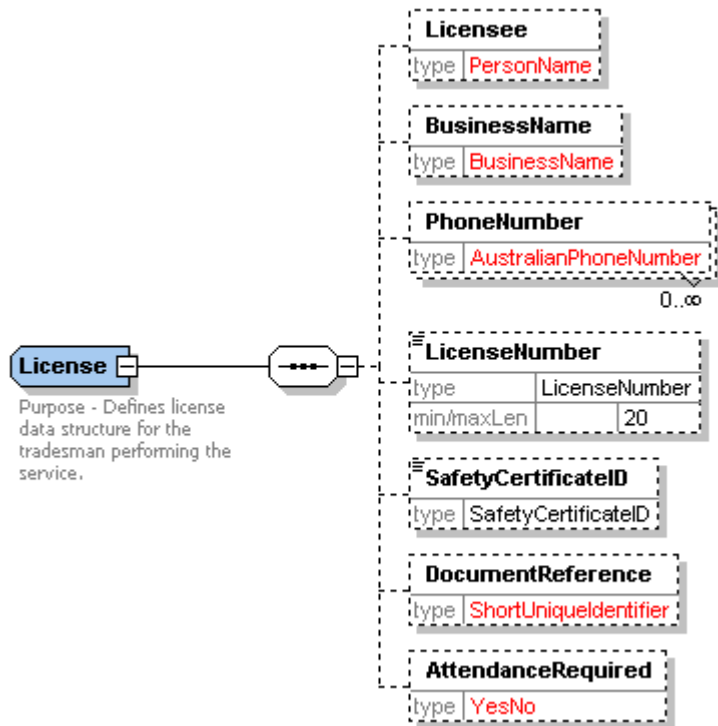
License

Purpose - Defines license data structure for the tradesman performing the service.

Licensee
type PersonName

BusinessName
type BusinessName

PhoneNumber
type AustralianPhoneNumber
0..∞

LicenseNumber
type LicenseNumber
min/maxLen 20

SafetyCertificateID
type SafetyCertificateID

DocumentReference
type ShortUniqueIdentifier

AttendanceRequired
type YesNo